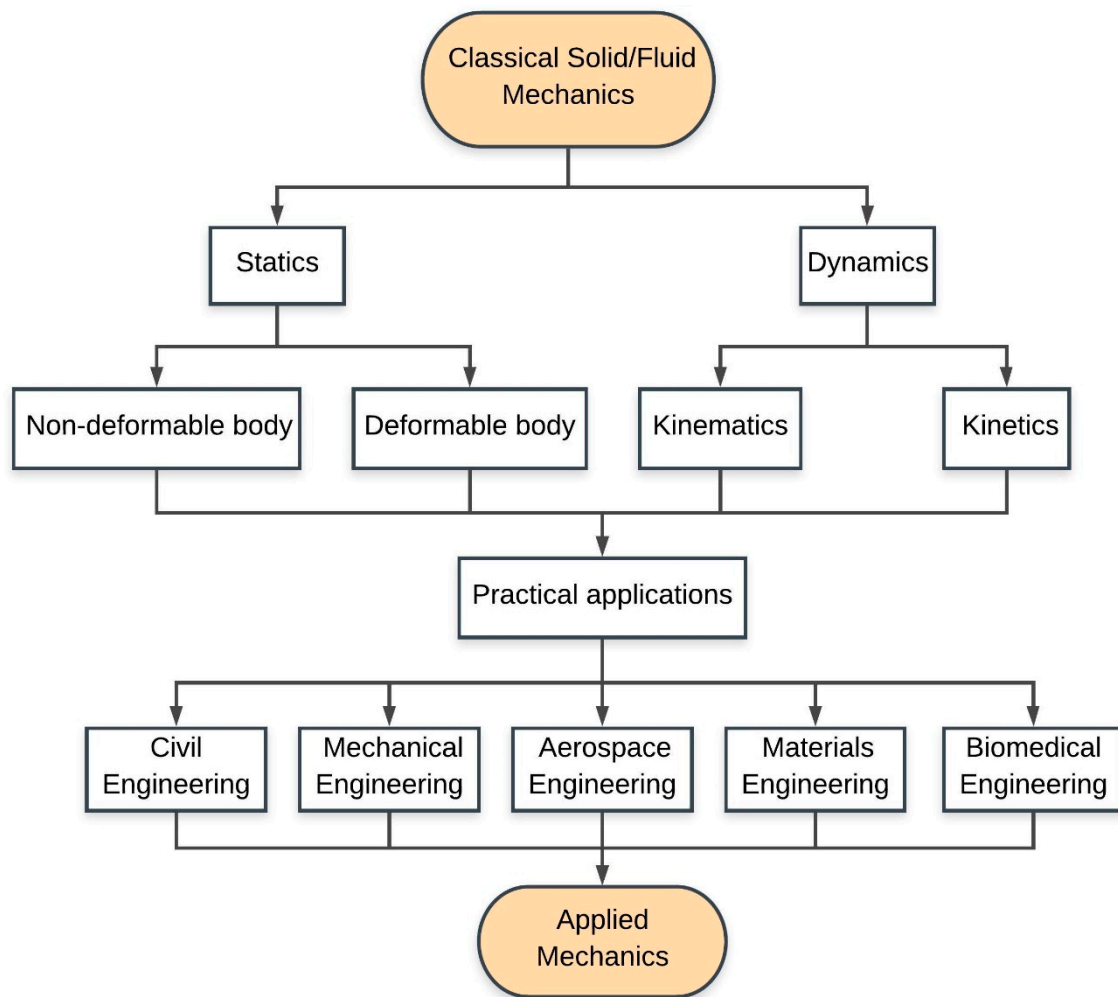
Classical Solid/Fluid Mechanics

Statics

Dynamics

Non-deformable body

Deformable body

Kinematics

Kinetics

Practical applications

Civil Engineering

Mechanical Engineering

Aerospace Engineering

Materials Engineering

Biomedical Engineering

Applied Mechanics